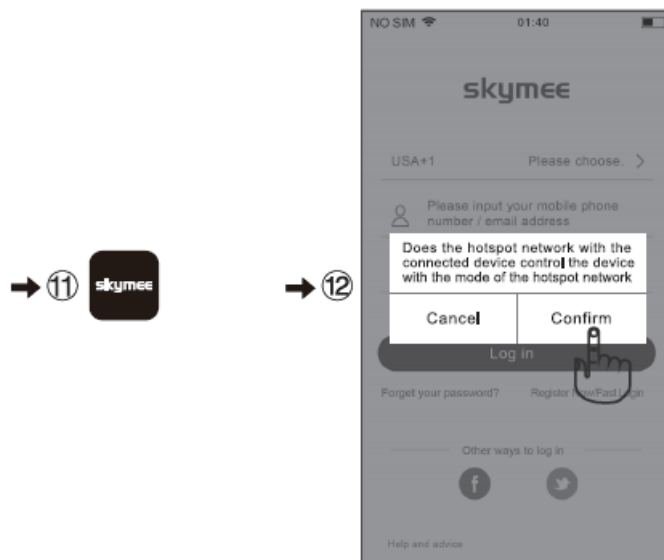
→ ⑪ skymee

→ ⑫

NO SIM 01:40

skymee

USA+1 Please choose. >

Please input your mobile phone number / email address

Does the hotspot network with the connected device control the device with the mode of the hotspot network

Cancel Confirm

Log in

Forget your password? Register Now/Fast Login

Other ways to log in

Help and advice